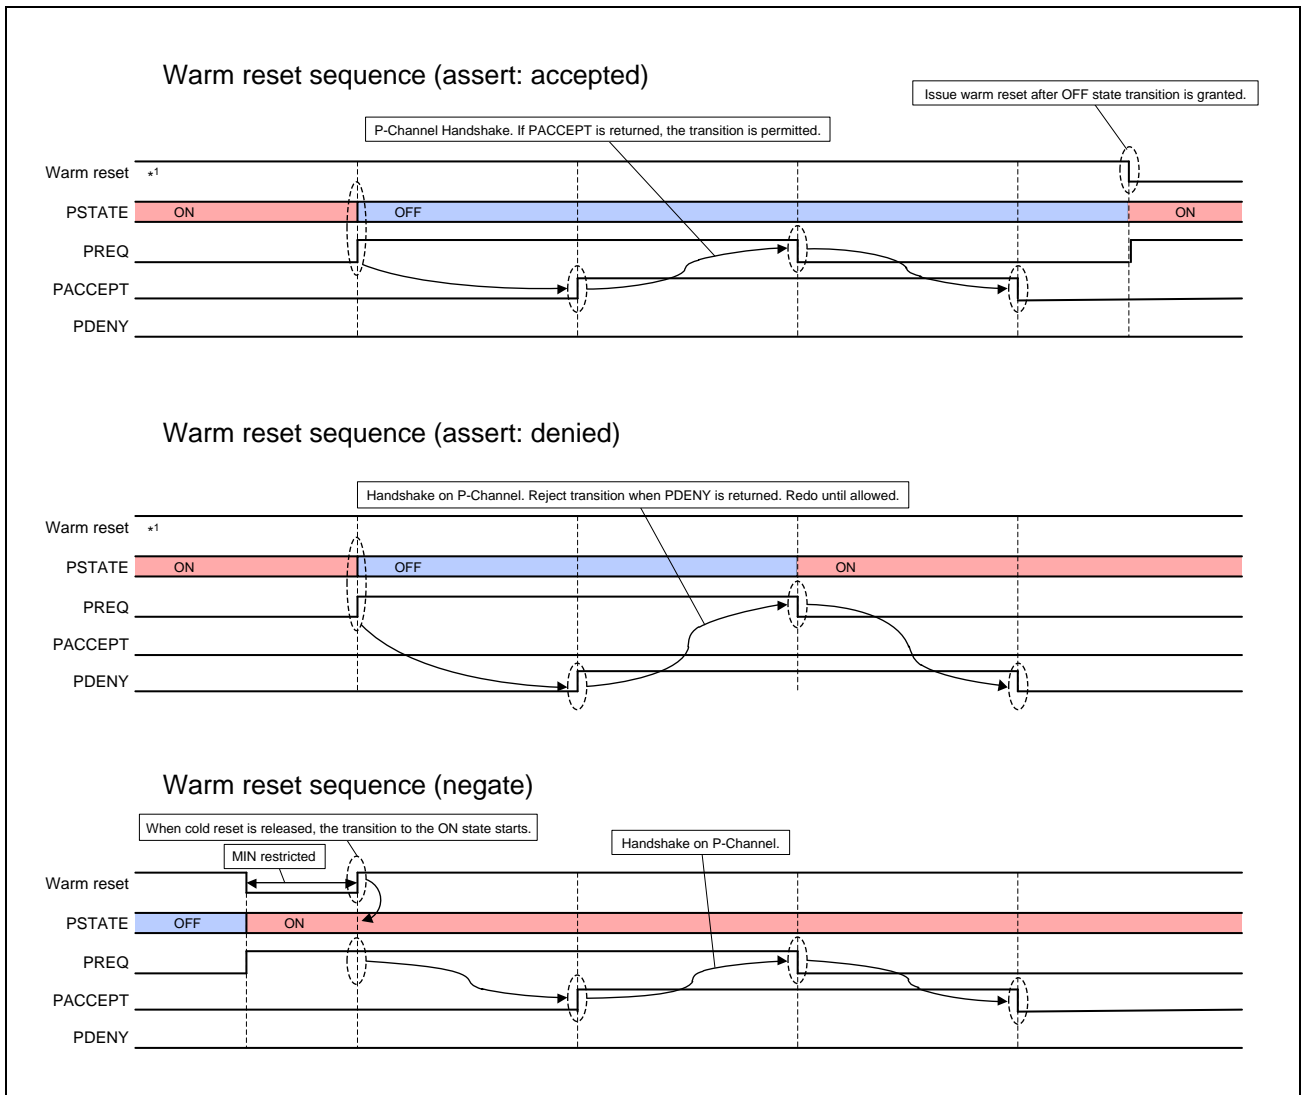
Warm reset sequence (assert: accepted)

Issue warm reset after OFF state transition is granted.

P-Channel Handshake. If PACCEPT is returned, the transition is permitted.

Warm reset *1

PSTATE ON OFF ON

PREQ

PACCEPT

PDENY

Warm reset sequence (assert: denied)

Handshake on P-Channel. Reject transition when PDENY is returned. Redo until allowed.

Warm reset *1

PSTATE ON OFF ON

PREQ

PACCEPT

PDENY

Warm reset sequence (negate)

When cold reset is released, the transition to the ON state starts.

MIN restricted

Handshake on P-Channel.

Warm reset

PSTATE OFF ON

PREQ

PACCEPT

PDENY